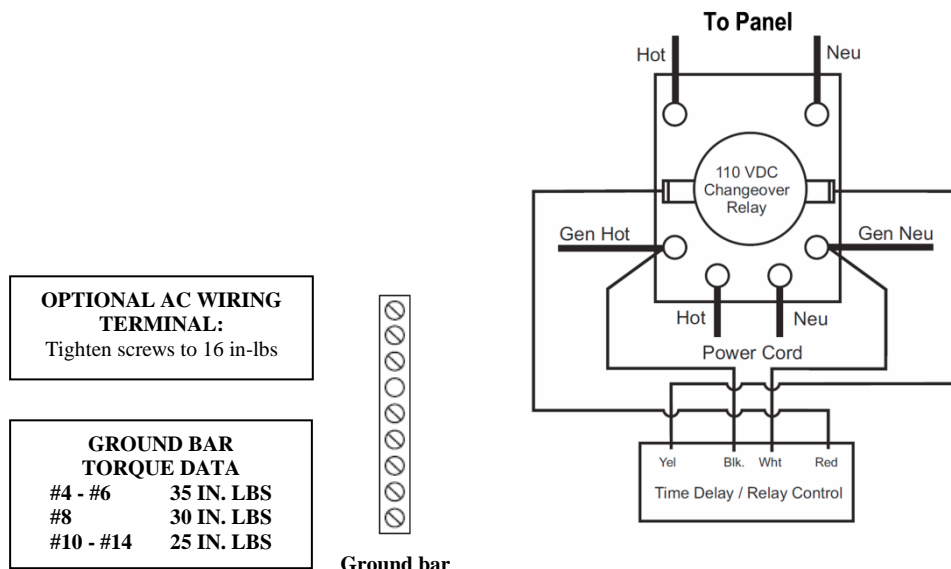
OPTIONAL AC WIRING TERMINAL:
Tighten screws to 16 in-lbs

GROUND BAR TORQUE DATA
| | |
|---|---|
| #4 - #6 | 35 IN. LBS |
| #8 | 30 IN. LBS |
| #10 - #14 | 25 IN. LBS |

Ground bar

To Panel

Hot

Neu

110 VDC Changeover Relay

Gen Hot

Gen Neu

Hot

Neu

Power Cord

Yel

Blk.

Wht

Red

Time Delay / Relay Control